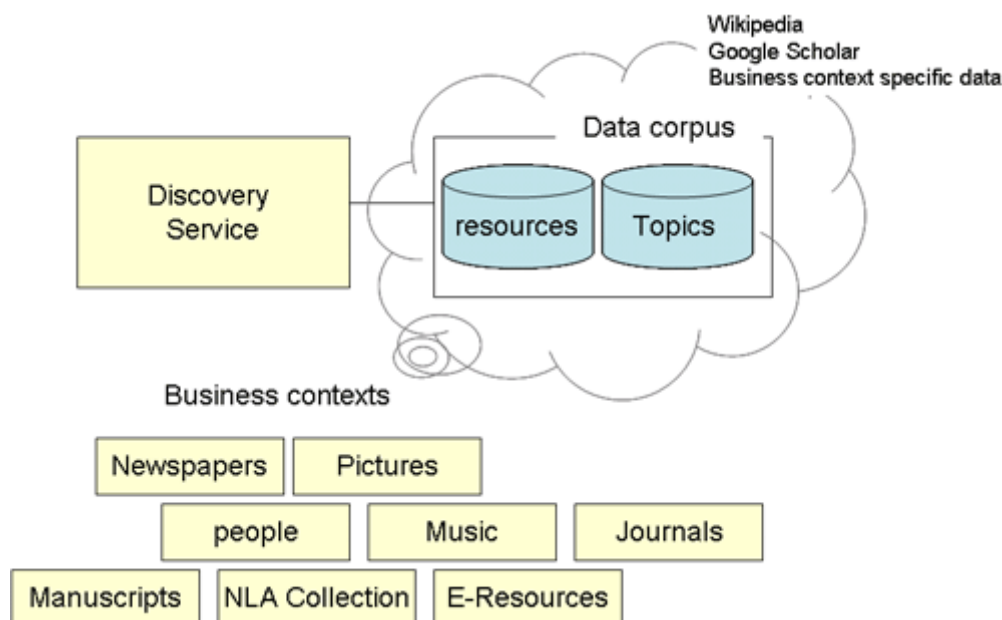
Wikipedia
Google Scholar
Business context specific data

Data corpus

Discovery Service

resources

Topics

Business contexts

Newspapers

Pictures

people

Music

Journals

Manuscripts

NLA Collection

E-Resources